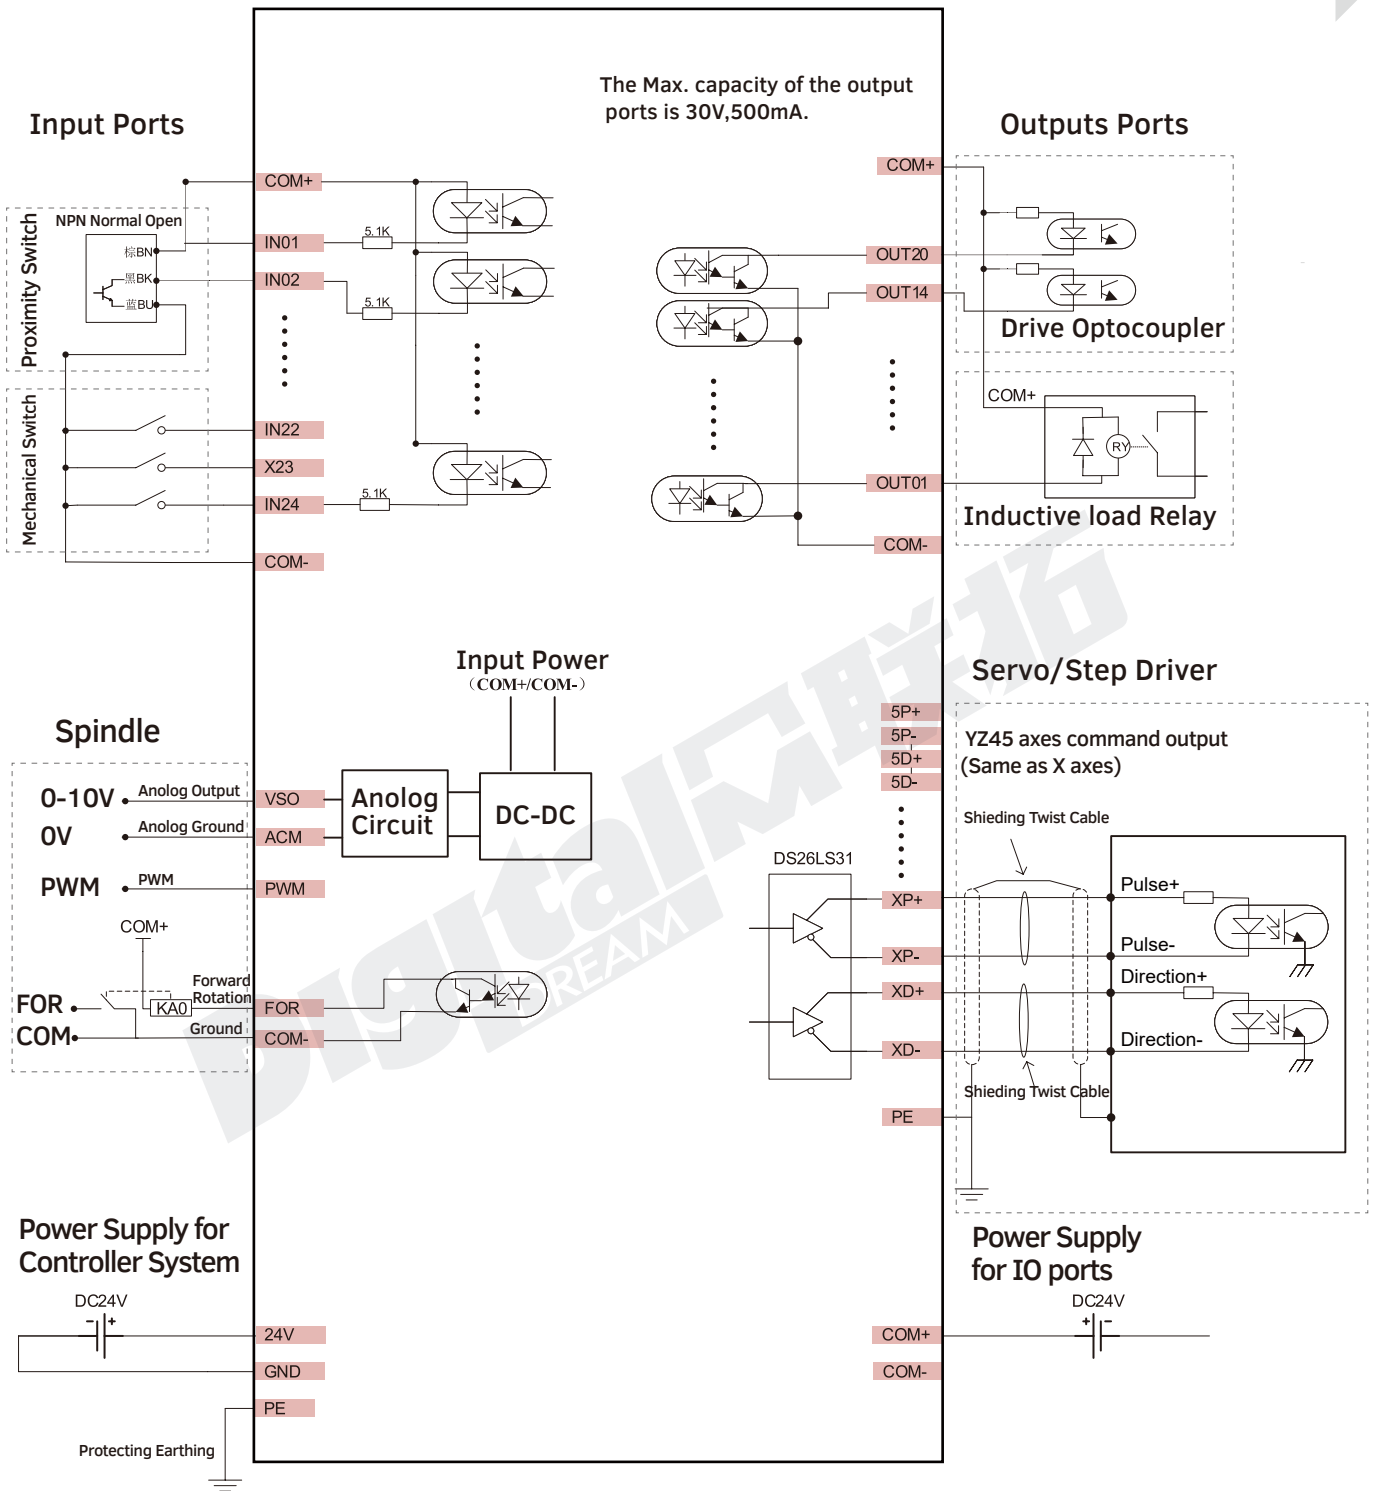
The Max. capacity of the output ports is 30V,500mA.

Input Ports

Outputs Ports

COM+

NPN Normal Open

Proximity Switch

棕BN

黑BK

蓝BU

IN01

5.1K

IN02

5.1K

Mechanical Switch

IN22

X23

IN24

5.1K

COM-

COM+

OUT20

OUT14

Drive Optocoupler

COM+

RY

OUT01

Inductive load Relay

COM-

Input Power
（COM+/COM-）

Servo/Step Driver

5P+

5P-

5D+

5D-

YZ45 axes command output (Same as X axes)

Shieding Twist Cable

Spindle

0-10V

Anolog Output

VSO

0V

Anolog Ground

ACM

Anolog Circuit

DC-DC

PWM

PWM

PWM

DS26LS31

XP+

Pulse+

Pulse-

XP-

Direction+

XD+

Direction-

XD-

Shieding Twist Cable

PE

COM+

Forward Rotation

FOR

KA0

FOR

COM

Ground

COM-

DIGITAL DREAM

Power Supply for Controller System

DC24V

24V

GND

PE

Protecting Earthing

Power Supply for IO ports

DC24V

COM+

COM-